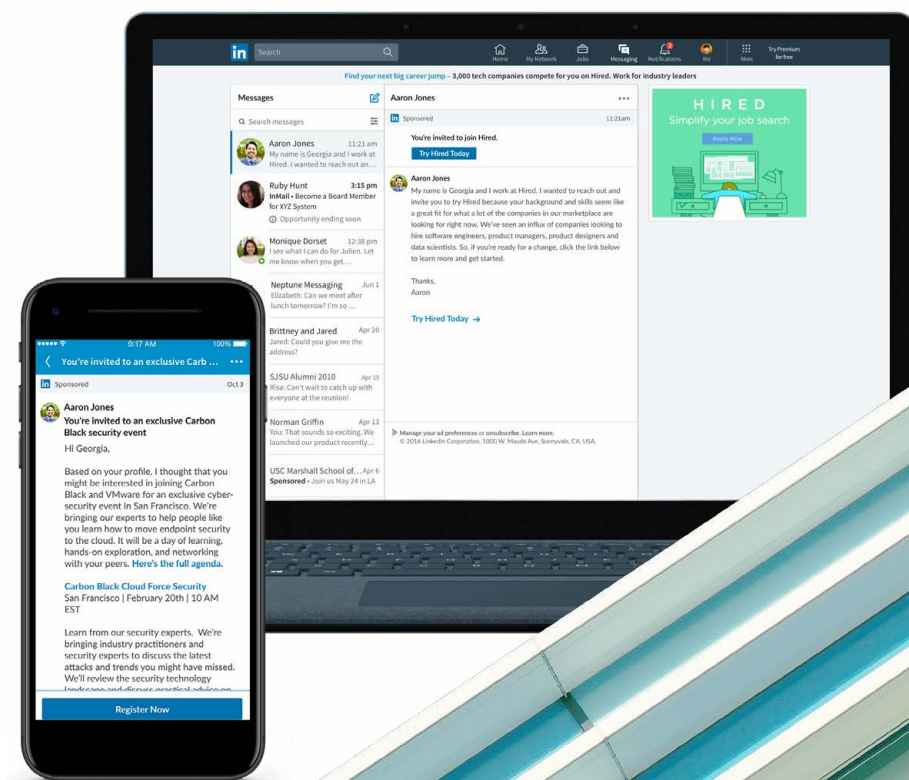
in Search

Home My Network Jobs Messaging Notifications Me More Try Premium for free

Find your next big career jump – 3,000 tech companies compete for you on Hired. Work for industry leaders

Messages

Search messages

Aaron Jones 11:21 am
My name is Georgia and I work at Hired. I wanted to reach out an…

Ruby Hunt 3:15 pm
InMail • Become a Board Member for XYZ System
Opportunity ending soon

Monique Dorset 12:38 pm
I see what I can do for Julien. Let me know when you get …

Neptune Messaging Jun 1
Elizabeth: Can we meet after lunch tomorrow? I'm so …

Brittney and Jared Apr 26
Jared: Could you give me the address?

SJSU Alumni 2010 Apr 15
Risa: Can't wait to catch up with everyone at the reunion!

Norman Griffin Apr 13
You: That sounds so exciting. We launched our product recently…

USC Marshall School of… Apr 6
Sponsored • Join us May 24 in LA

Aaron Jones

Sponsored 11:21am

You're invited to join Hired.

Try Hired Today

Aaron Jones
My name is Georgia and I work at Hired. I wanted to reach out and invite you to try Hired because your background and skills seem like a great fit for what a lot of the companies in our marketplace are looking for right now. We've seen an influx of companies looking to hire software engineers, product managers, product designers and data scientists. So, if you're ready for a change, click the link below to learn more and get started.

Thanks,
Aaron

Try Hired Today →

Manage your ad preferences or unsubscribe. Learn more.
© 2016 LinkedIn Corporation. 1000 W. Maude Ave. Sunnyvale, CA, USA.

HIRED
Simplify your job search
Apply Now

9:17 AM 100%

You're invited to an exclusive Carb …

Sponsored Oct 3

Aaron Jones
You're invited to an exclusive Carbon Black security event

Hi Georgia,

Based on your profile, I thought that you might be interested in joining Carbon Black and VMware for an exclusive cybersecurity event in San Francisco. We're bringing our experts to help people like you learn how to move endpoint security to the cloud. It will be a day of learning, hands-on exploration, and networking with your peers. Here's the full agenda.

Carbon Black Cloud Force Security
San Francisco | February 20th | 10 AM EST

Learn from our security experts. We're bringing industry practitioners and security experts to discuss the latest attacks and trends you might have missed. We'll review the security technology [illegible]

Register Now